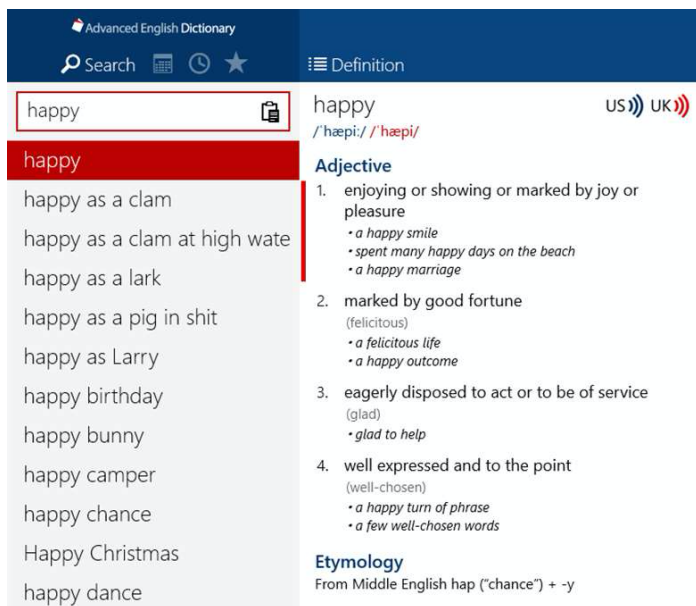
Advanced English Dictionary

Search

Definition

happy

happy
happy as a clam
happy as a clam at high wate
happy as a lark
happy as a pig in shit
happy as Larry
happy birthday
happy bunny
happy camper
happy chance
Happy Christmas
happy dance

happy
/ˈhæpiː/ /ˈhæpi/

US UK

Adjective

1. enjoying or showing or marked by joy or pleasure
• a happy smile
• spent many happy days on the beach
• a happy marriage

2. marked by good fortune
(felicitous)
• a felicitous life
• a happy outcome

3. eagerly disposed to act or to be of service
(glad)
• glad to help

4. well expressed and to the point
(well-chosen)
• a happy turn of phrase
• a few well-chosen words

Etymology
From Middle English hap ("chance") + -y